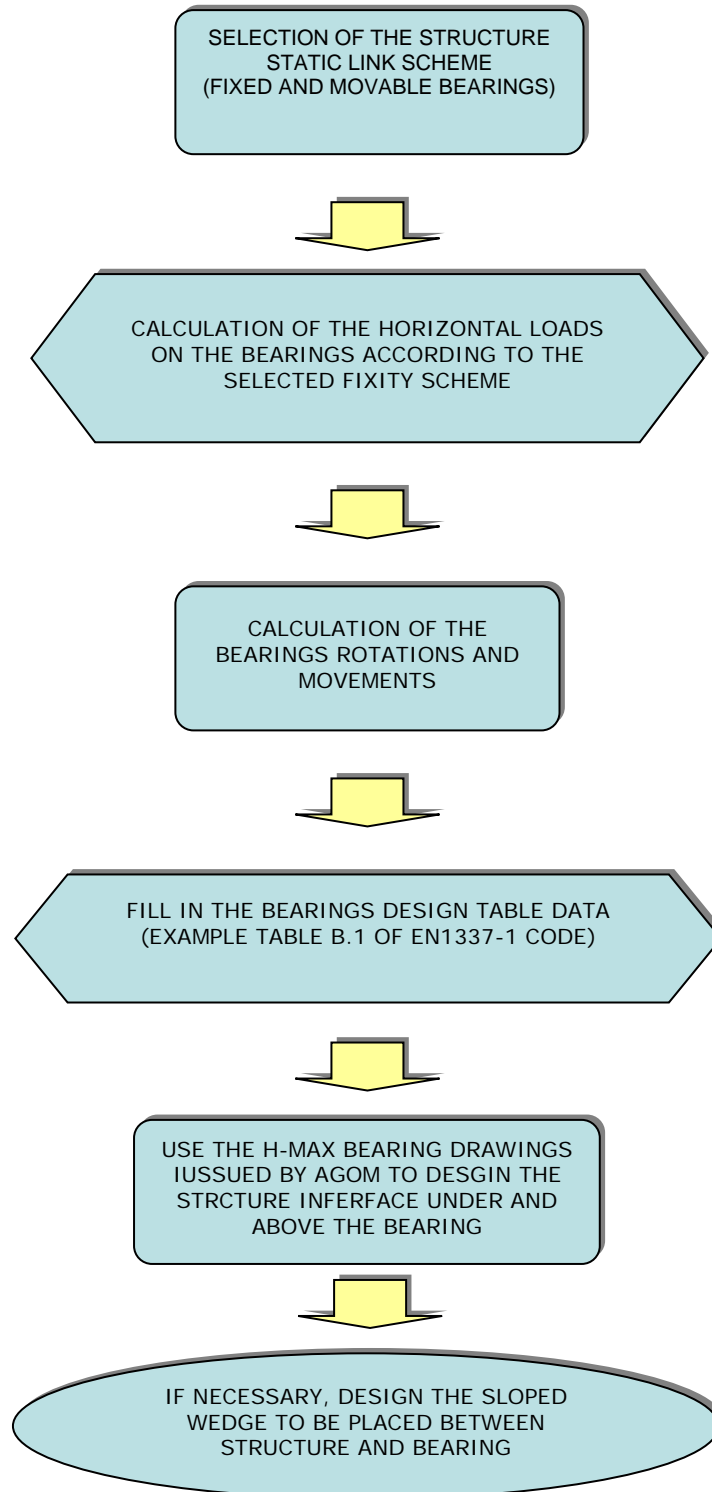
SELECTION OF THE STRUCTURE STATIC LINK SCHEME (FIXED AND MOVABLE BEARINGS)

CALCULATION OF THE HORIZONTAL LOADS ON THE BEARINGS ACCORDING TO THE SELECTED FIXITY SCHEME

CALCULATION OF THE BEARINGS ROTATIONS AND MOVEMENTS

FILL IN THE BEARINGS DESIGN TABLE DATA (EXAMPLE TABLE B.1 OF EN1337-1 CODE)

USE THE H-MAX BEARING DRAWINGS IUSSUED BY AGOM TO DESGIN THE STRCTURE INFERFACE UNDER AND ABOVE THE BEARING

IF NECESSARY, DESIGN THE SLOPED WEDGE TO BE PLACED BETWEEN STRUCTURE AND BEARING